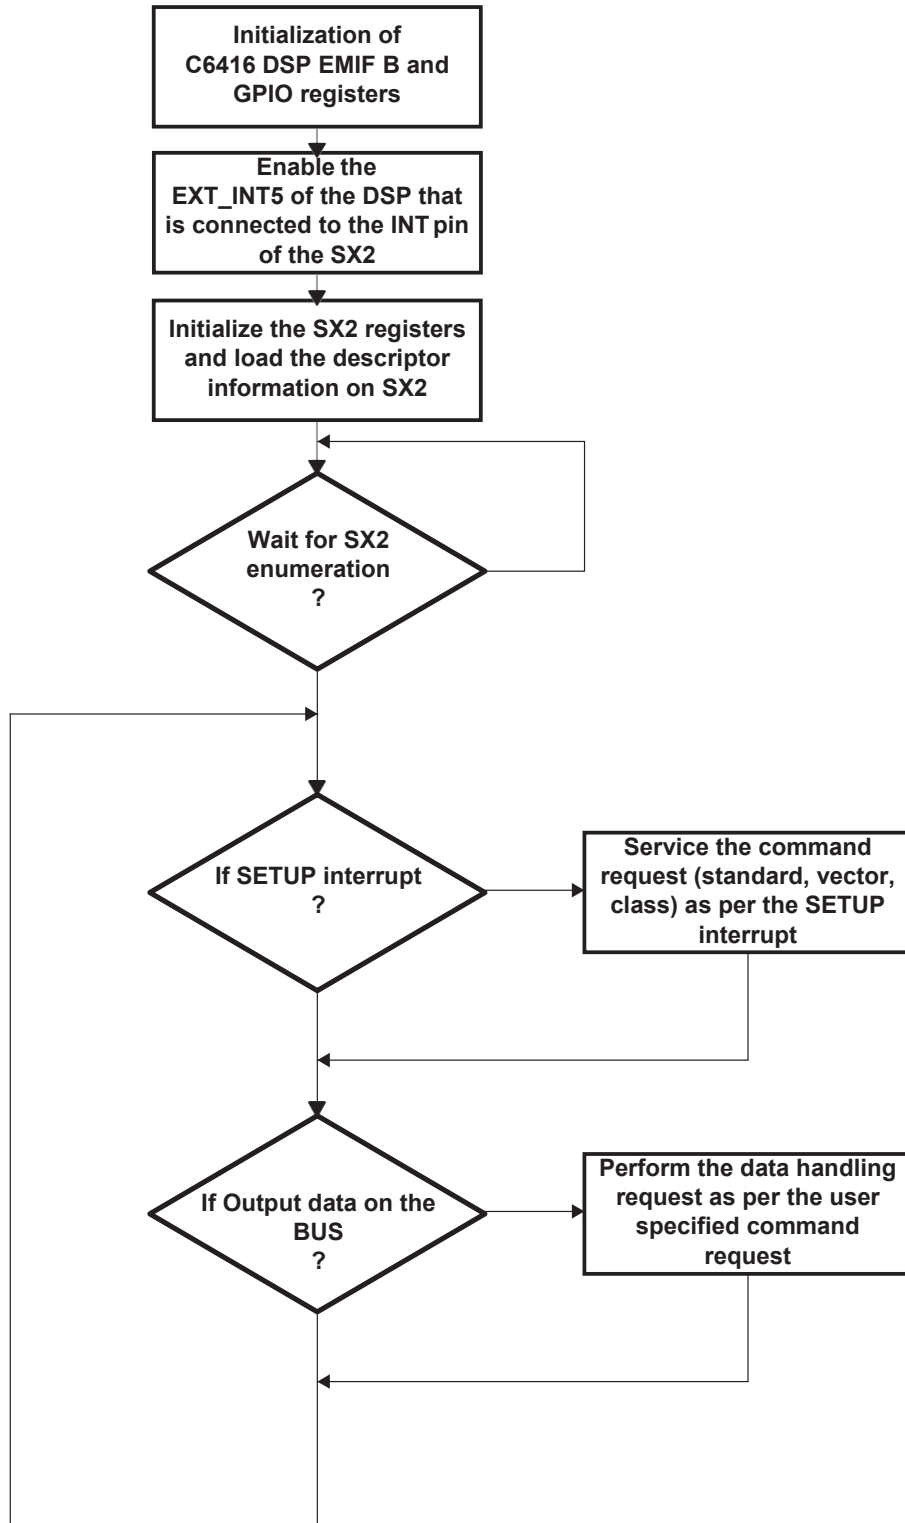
Initialization of C6416 DSP EMIF B and GPIO registers

Enable the EXT_INT5 of the DSP that is connected to the INT pin of the SX2

Initialize the SX2 registers and load the descriptor information on SX2

Wait for SX2 enumeration ?

If SETUP interrupt ?

Service the command request (standard, vector, class) as per the SETUP interrupt

If Output data on the BUS ?

Perform the data handling request as per the user specified command request